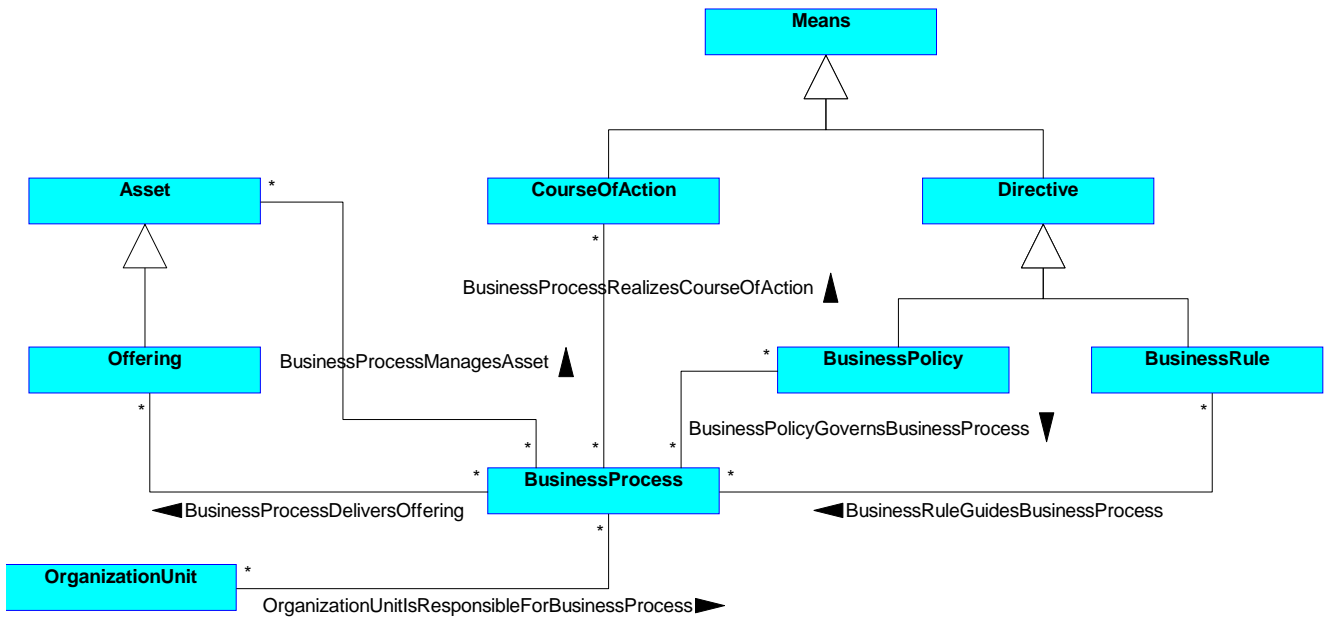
Means

Asset
*

CourseOfAction

Directive

*

BusinessProcessRealizesCourseOfAction

Offering

BusinessProcessManagesAsset

*
BusinessPolicy

BusinessRule

*

BusinessPolicyGovernsBusinessProcess

*

*

*

*

*
BusinessProcess
*

BusinessProcessDeliversOffering

BusinessRuleGuidesBusinessProcess

*

OrganizationUnit
*

OrganizationUnitIsResponsibleForBusinessProcess